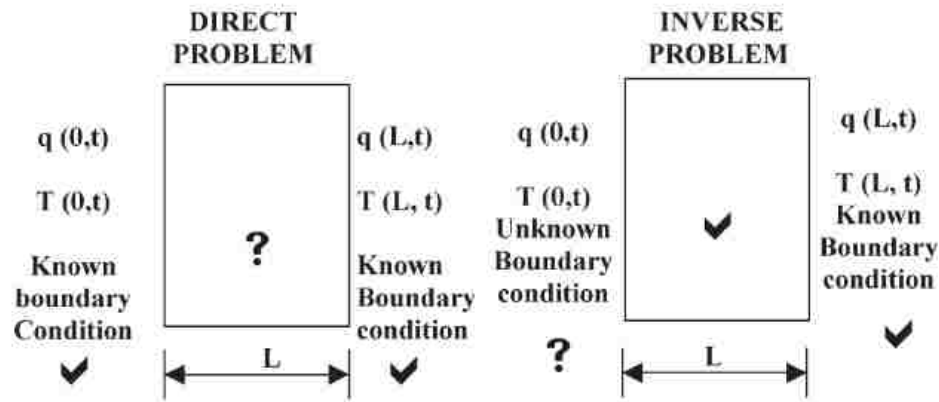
DIRECT PROBLEM

q (0,t)

T (0,t)

Known boundary Condition

✔

?

L

q (L,t)

T (L, t)

Known Boundary condition

✔

INVERSE PROBLEM

q (0,t)

T (0,t) Unknown Boundary condition

?

✔

L

q (L,t)

T (L, t) Known Boundary condition

✔